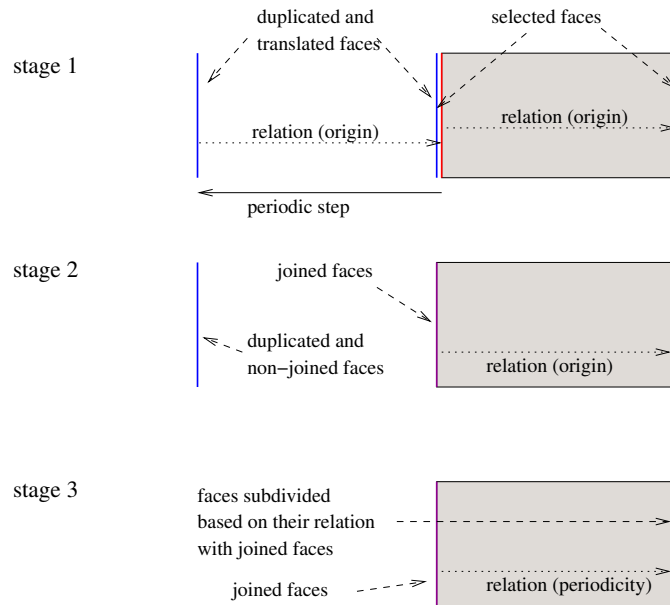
stage 1

duplicated and translated faces

selected faces

relation (origin)

relation (origin)

periodic step

stage 2

joined faces

duplicated and non−joined faces

relation (origin)

stage 3

faces subdivided based on their relation with joined faces

joined faces

relation (periodicity)